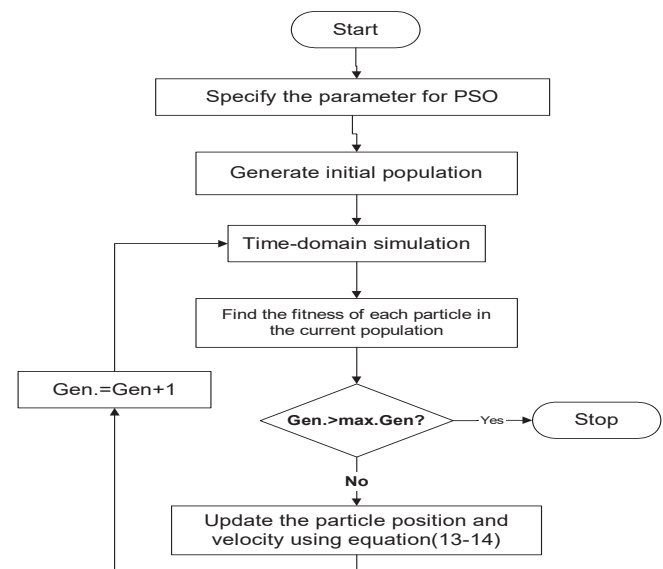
Start

Specify the parameter for PSO

Generate initial population

Time-domain simulation

Find the fitness of each particle in the current population

Gen.=Gen+1

Gen.>max.Gen?

Yes

Stop

No

Update the particle position and velocity using equation(13-14)